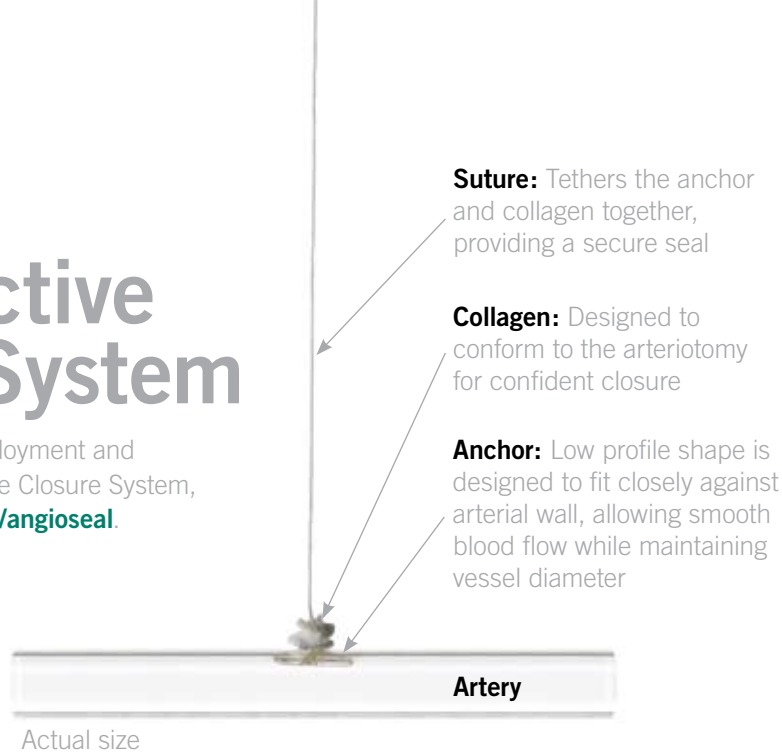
ctive
System

loyment and
e Closure System,
/angioseal.

Suture: Tethers the anchor and collagen together, providing a secure seal

Collagen: Designed to conform to the arteriotomy for confident closure

Anchor: Low profile shape is designed to fit closely against arterial wall, allowing smooth blood flow while maintaining vessel diameter

Artery

Actual size